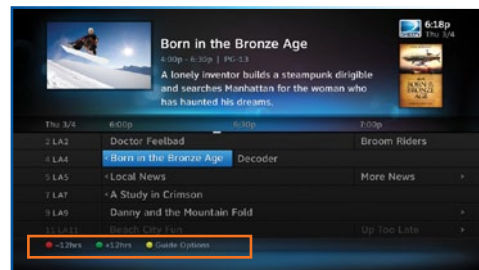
6:18p
Thu 3/4

Born in the Bronze Age
4:00p - 6:30p | PG-13
A lonely inventor builds a steampunk dirigible and searches Manhattan for the woman who has haunted his dreams.

| Thu 3/4 | 6:00p | 6:30p | 7:00p |
|---|---|---|---|
| 2 LA2 | Doctor Feelbad | | Broom Riders |
| 4 LA4 | ‹Born in the Bronze Age | Decoder | |
| 5 LA5 | ‹Local News | | More News › |
| 7 LA7 | ‹A Study in Crimson | | |
| 9 LA9 | Danny and the Mountain Fold | | › |
| 11 LA11 | Beach City Fun | | Up Too Late › |

-12hrs +12hrs Guide Options